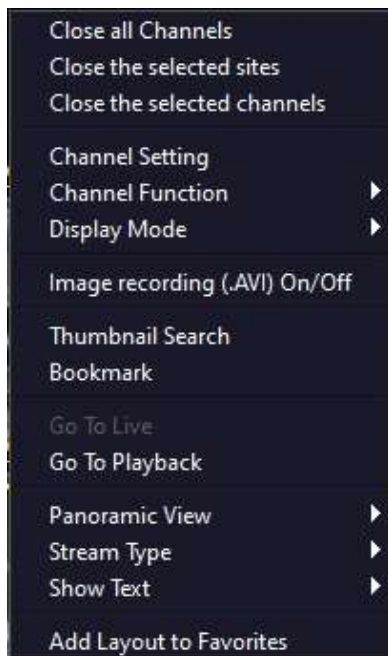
Close all Channels
Close the selected sites
Close the selected channels

Channel Setting
Channel Function
Display Mode

Image recording (.AVI) On/Off

Thumbnail Search
Bookmark

Go To Live
Go To Playback

Panoramic View
Stream Type
Show Text

Add Layout to Favorites